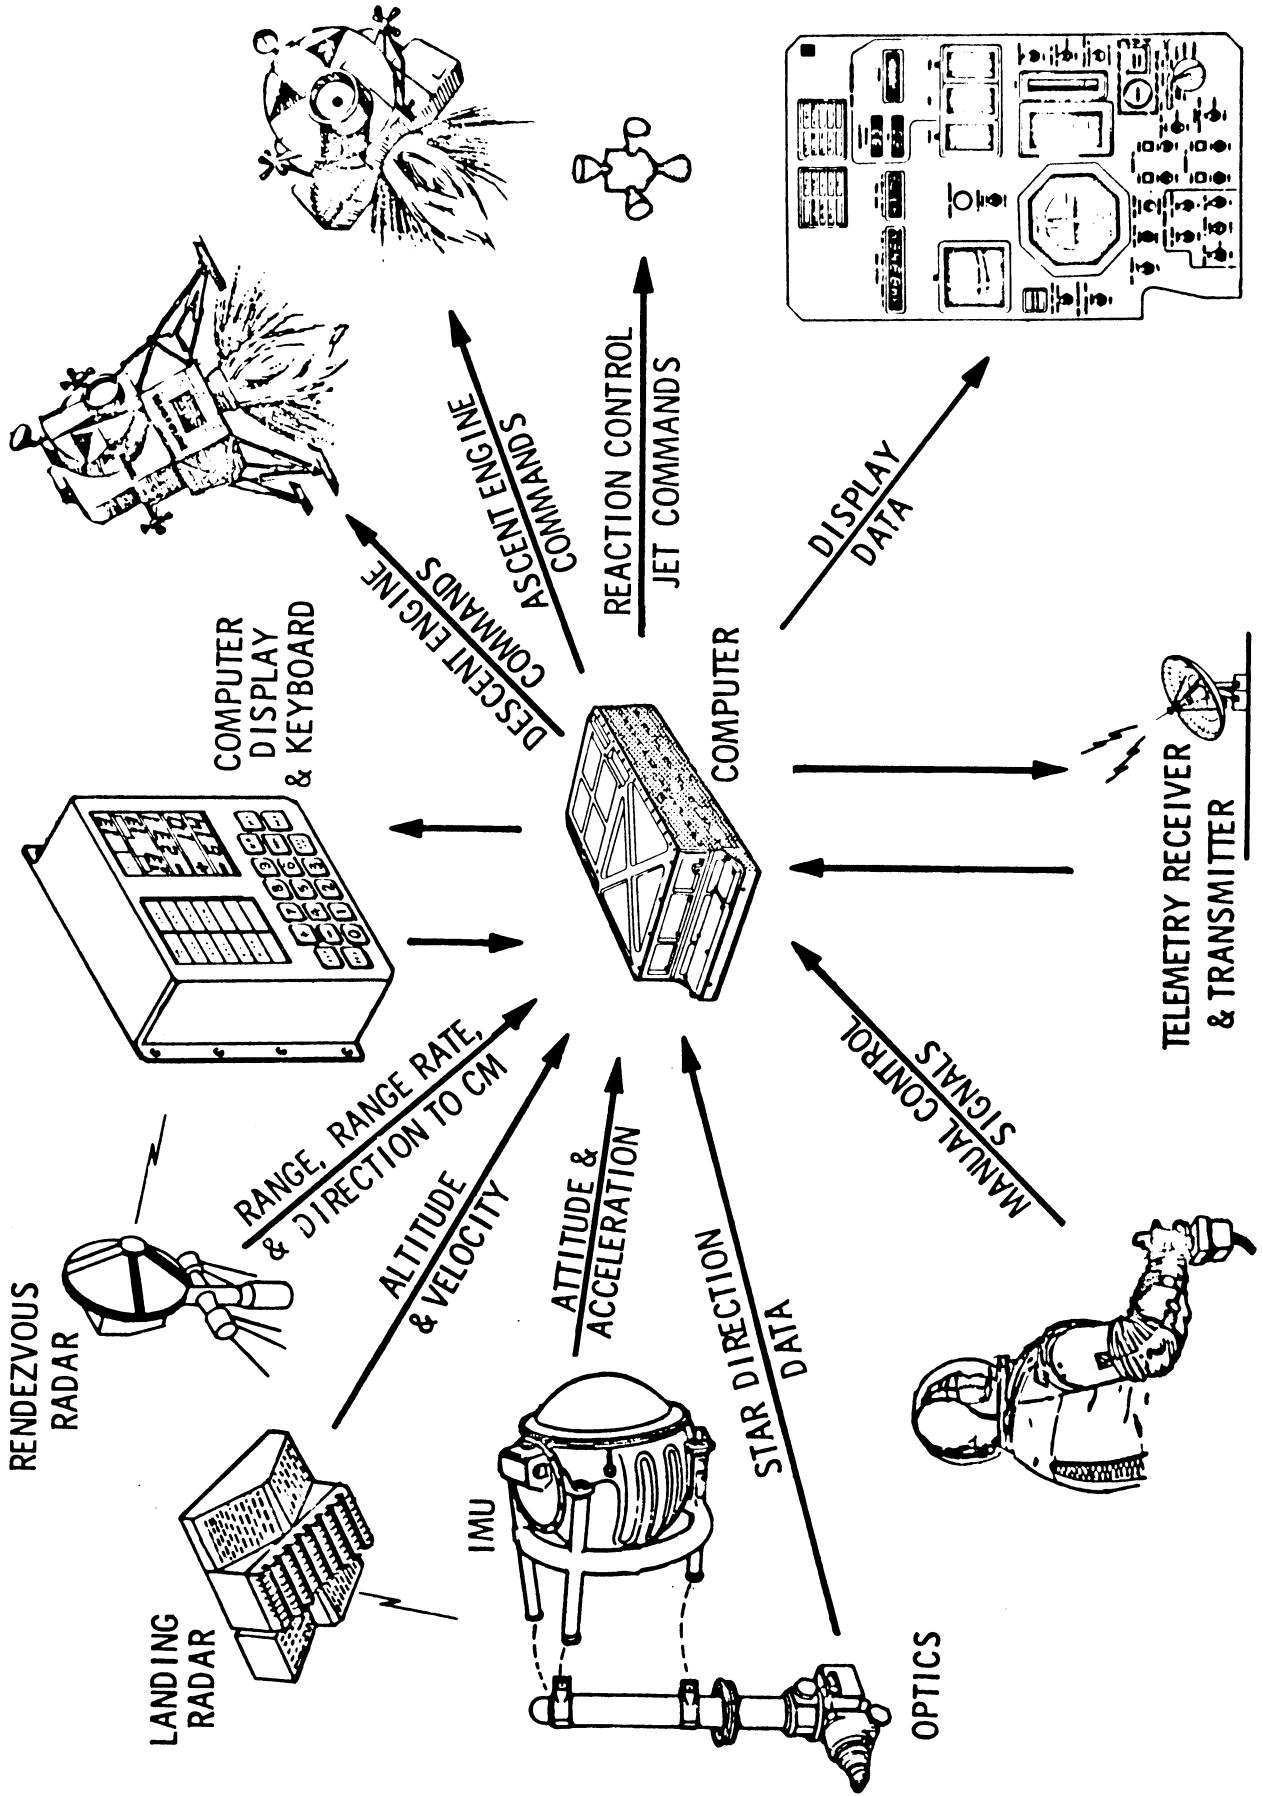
RENDEZVOUS RADAR

LANDING RADAR

IMU

OPTICS

RANGE, RANGE RATE, & DIRECTION TO CM

ALTITUDE & VELOCITY

ATTITUDE & ACCELERATION

STAR DIRECTION DATA

COMPUTER DISPLAY & KEYBOARD

DESCENT ENGINE COMMANDS

ASCENT ENGINE COMMANDS

REACTION CONTROL JET COMMANDS

DISPLAY DATA

COMPUTER

MANUAL CONTROL SIGNALS

TELEMETRY RECEIVER & TRANSMITTER